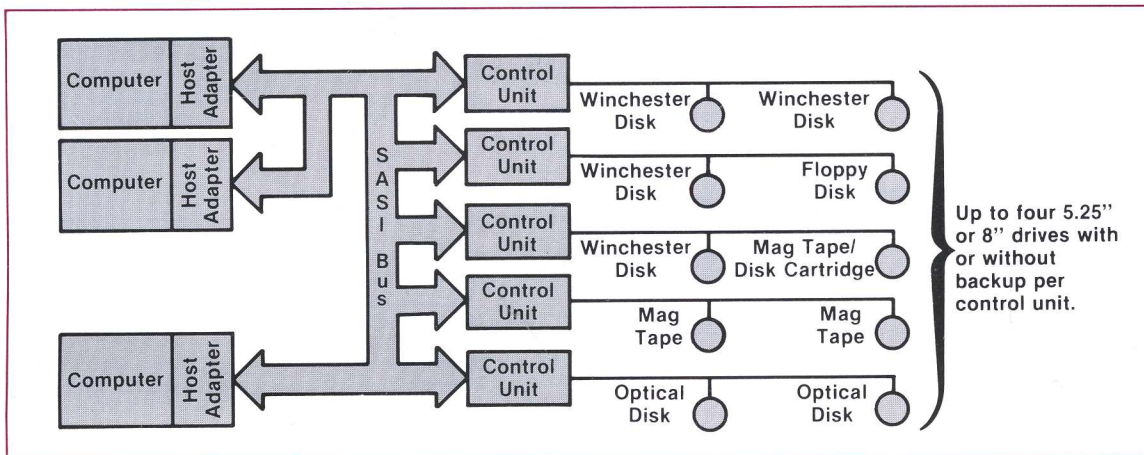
Computer Host Adapter
Computer Host Adapter
Computer Host Adapter

SASI Bus

Control Unit Winchester Disk Winchester Disk
Control Unit Winchester Disk Floppy Disk
Control Unit Winchester Disk Mag Tape/ Disk Cartridge
Control Unit Mag Tape Mag Tape
Control Unit Optical Disk Optical Disk

Up to four 5.25" or 8" drives with or without backup per control unit.